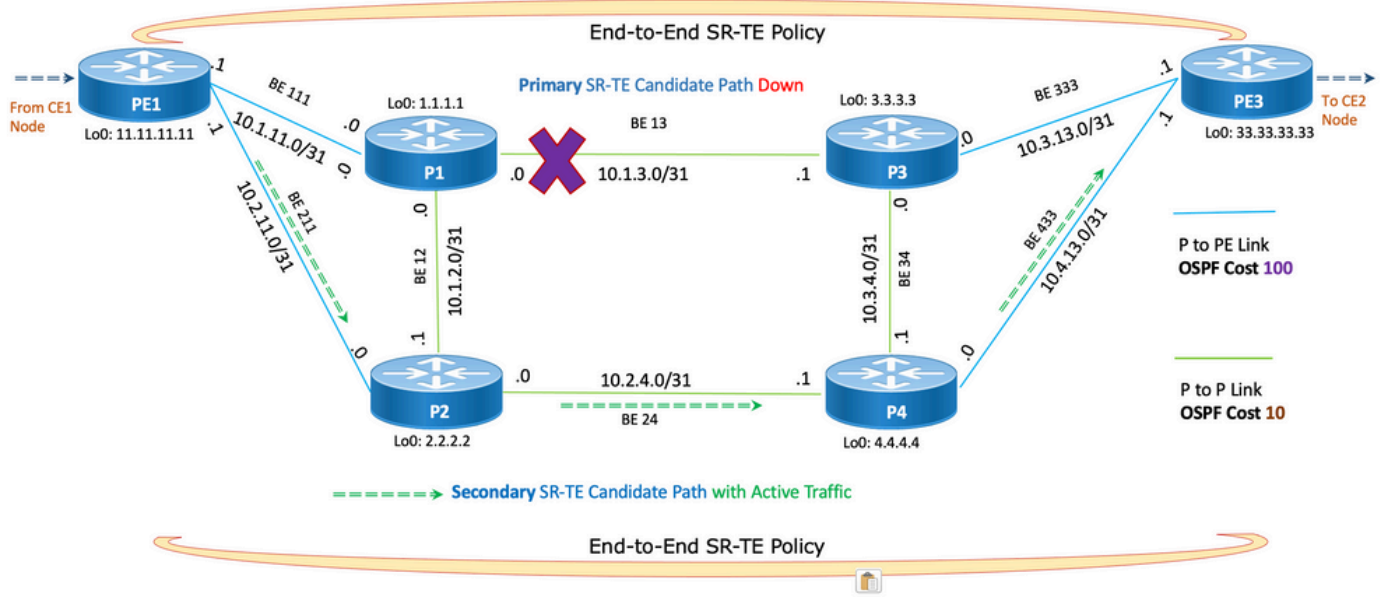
End-to-End SR-TE Policy

From CE1 Node

PE1

Lo0: 11.11.11.11

.1

.1

BE 111

10.1.11.0/31

.0

.0

BE 211

10.2.11.0/31

Primary SR-TE Candidate Path Down

Lo0: 1.1.1.1

P1

.0

BE 13

10.1.3.0/31

.1

.0

BE 12

10.1.2.0/31

.1

Lo0: 3.3.3.3

P3

.0

10.3.4.0/31

BE 34

.1

BE 333

10.3.13.0/31

.0

.1

.1

PE3

To CE2 Node

Lo0: 33.33.33.33

BE 433

10.4.13.0/31

P to PE Link
OSPF Cost 100

P to P Link
OSPF Cost 10

P2

Lo0: 2.2.2.2

.0

10.2.4.0/31

BE 24

.1

P4

Lo0: 4.4.4.4

.0

Secondary SR-TE Candidate Path with Active Traffic

End-to-End SR-TE Policy